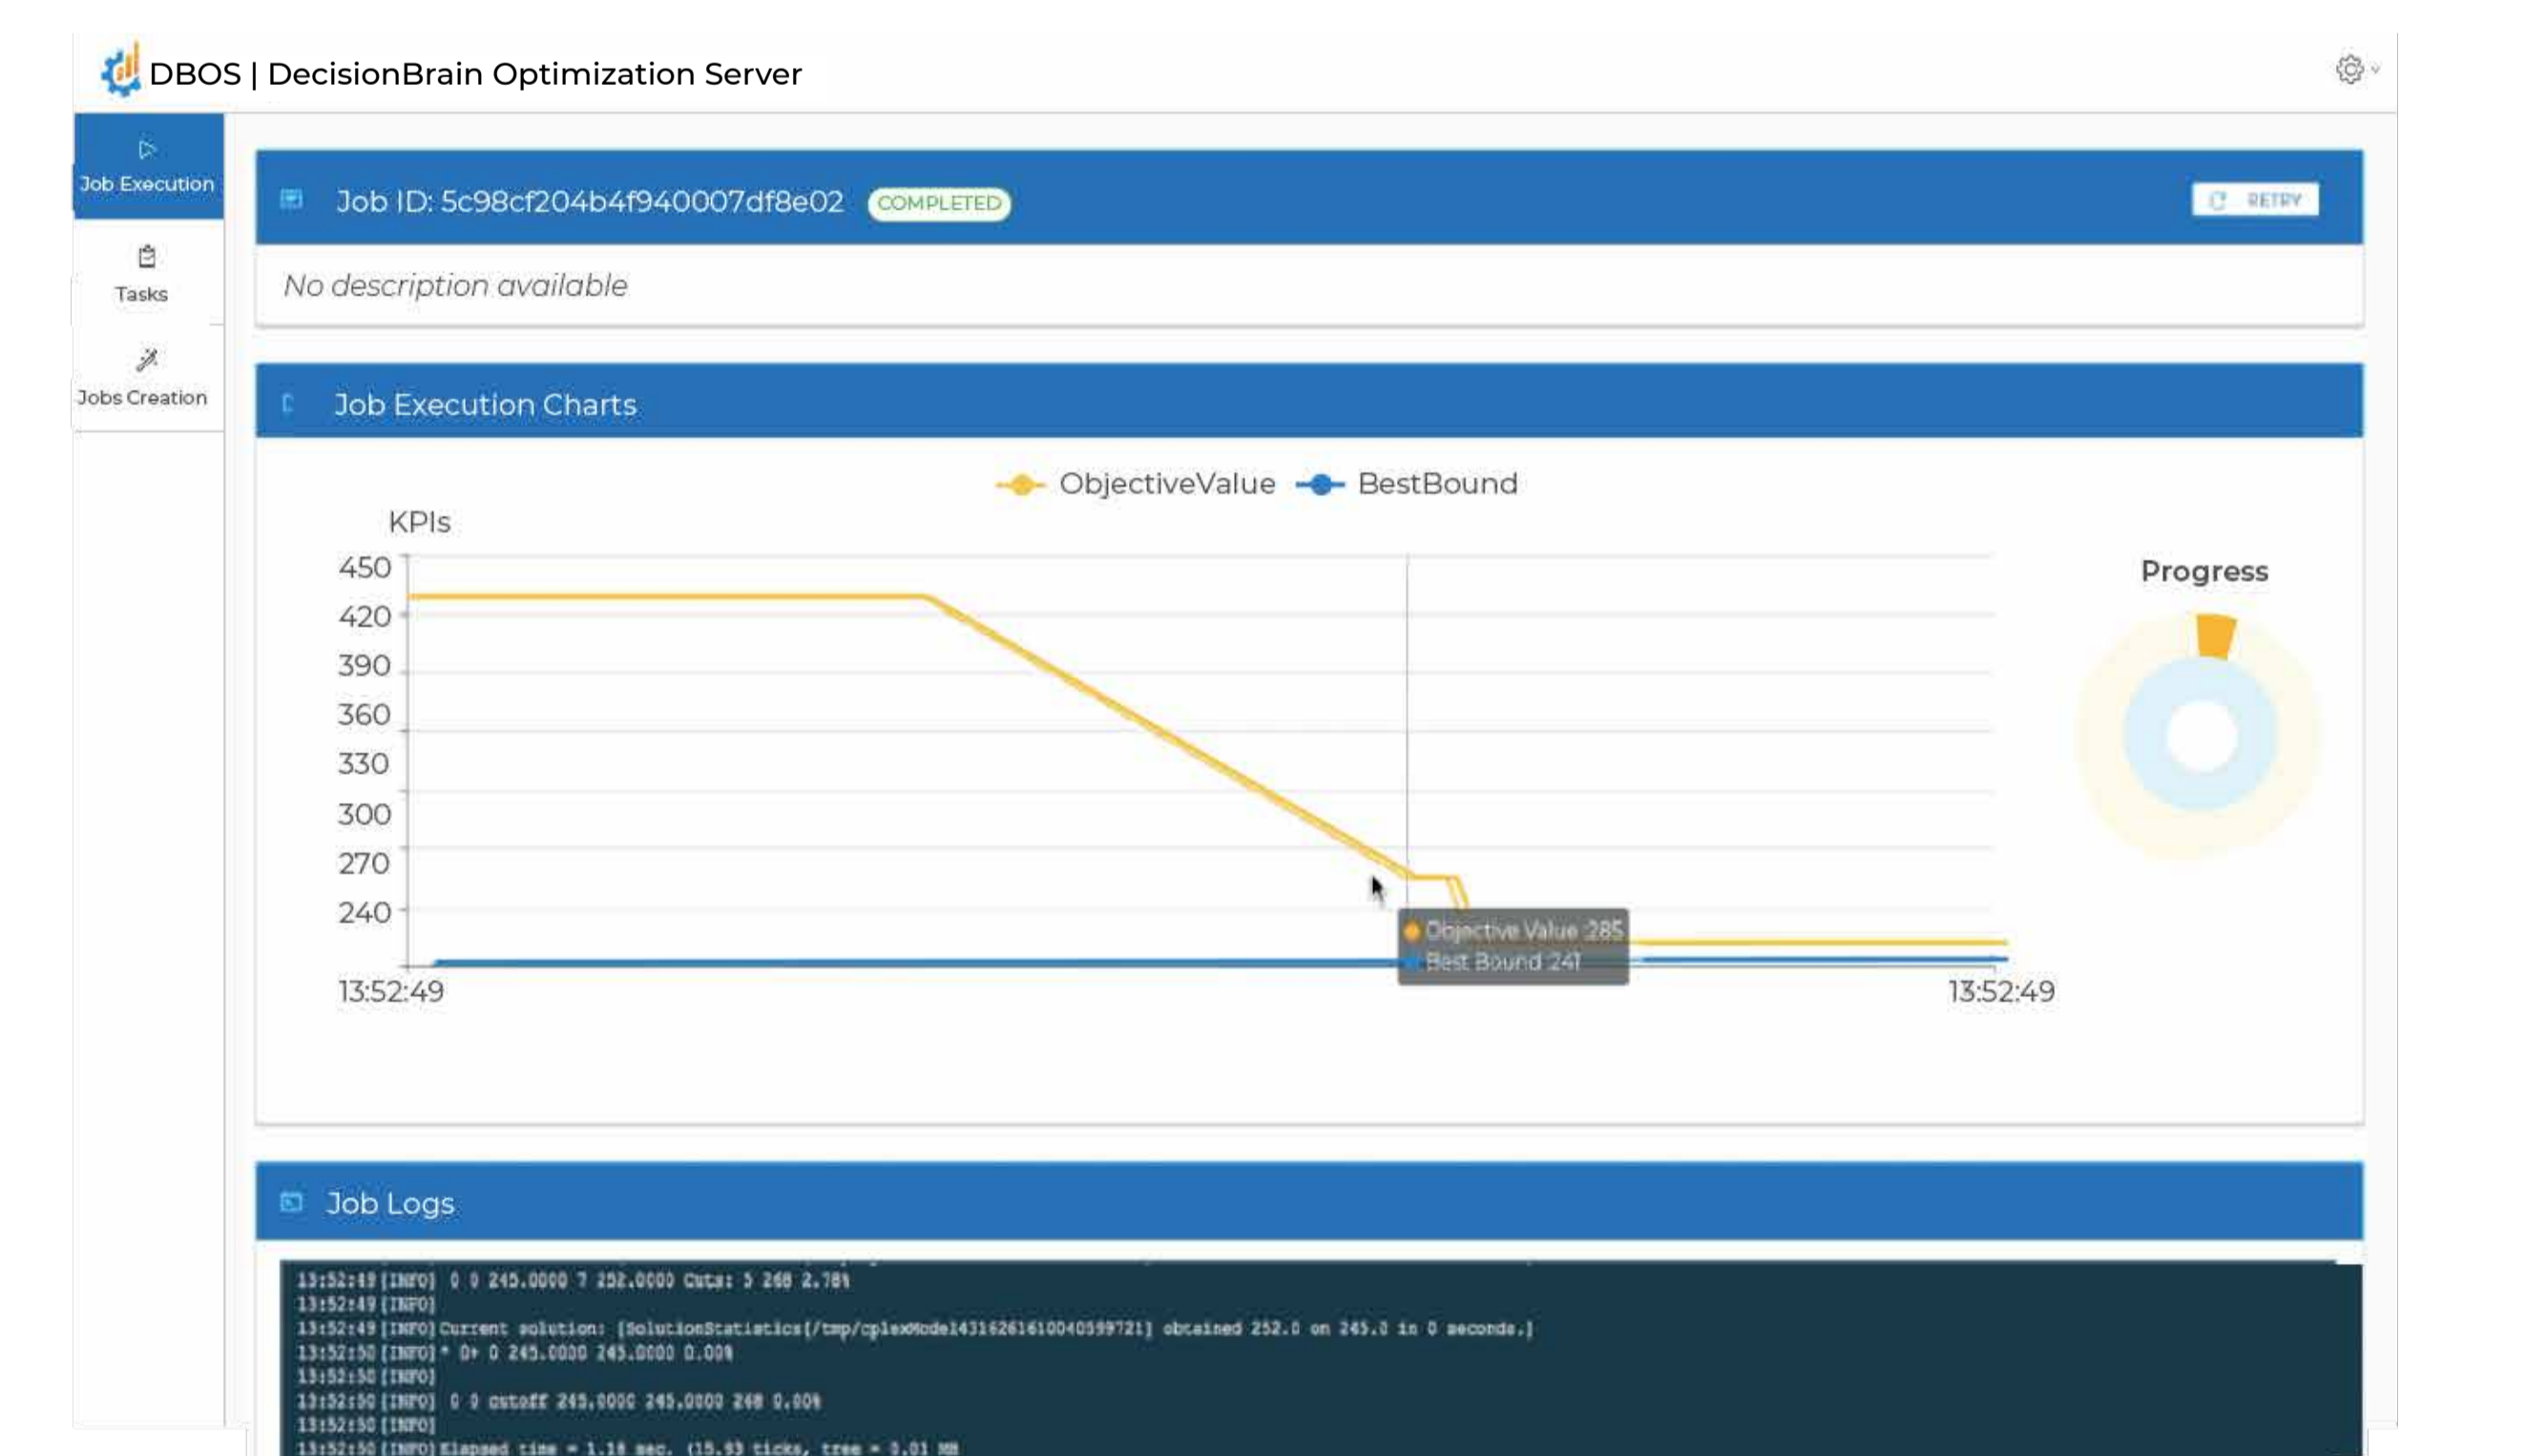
DBOS | DecisionBrain Optimization Server

Job Execution

Tasks

Jobs Creation

Job ID: 5c98cf204b4f940007df8e02 COMPLETED

RETRY

No description available

Job Execution Charts

ObjectiveValue BestBound

KPIs

450
420
390
360
330
300
270
240

13:52:49
13:52:49

Objective Value 285
Best Bound 241

Progress

Job Logs

13:52:49 [INFO] 0 0 245.0000 7 252.0000 Cuts: 5 268 2.78%
13:52:49 [INFO]
13:52:49 [INFO] Current solution: [SolutionStatistics[/tmp/cplexModel431626161004059 9721] obtained 252.0 on 245.0 in 0 seconds.]
13:52:50 [INFO] * 0+ 0 245.0000 245.0000 0.00%
13:52:50 [INFO]
13:52:50 [INFO] 0 0 cutoff 245.0000 245.0000 268 0.00%
13:52:50 [INFO]
13:52:50 [INFO] Elapsed time = 1.18 sec. (15.93 ticks, tree = 0.01 MB